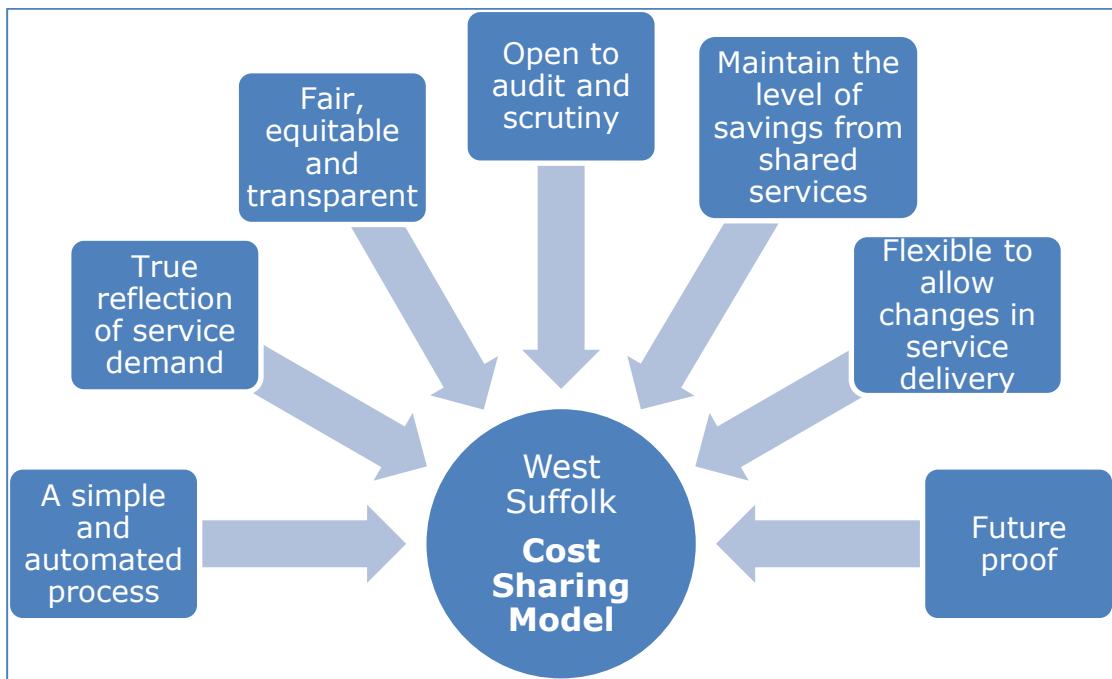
A simple and automated process

True reflection of service demand

Fair, equitable and transparent

Open to audit and scrutiny

Maintain the level of savings from shared services

Flexible to allow changes in service delivery

Future proof

West Suffolk

Cost Sharing Model